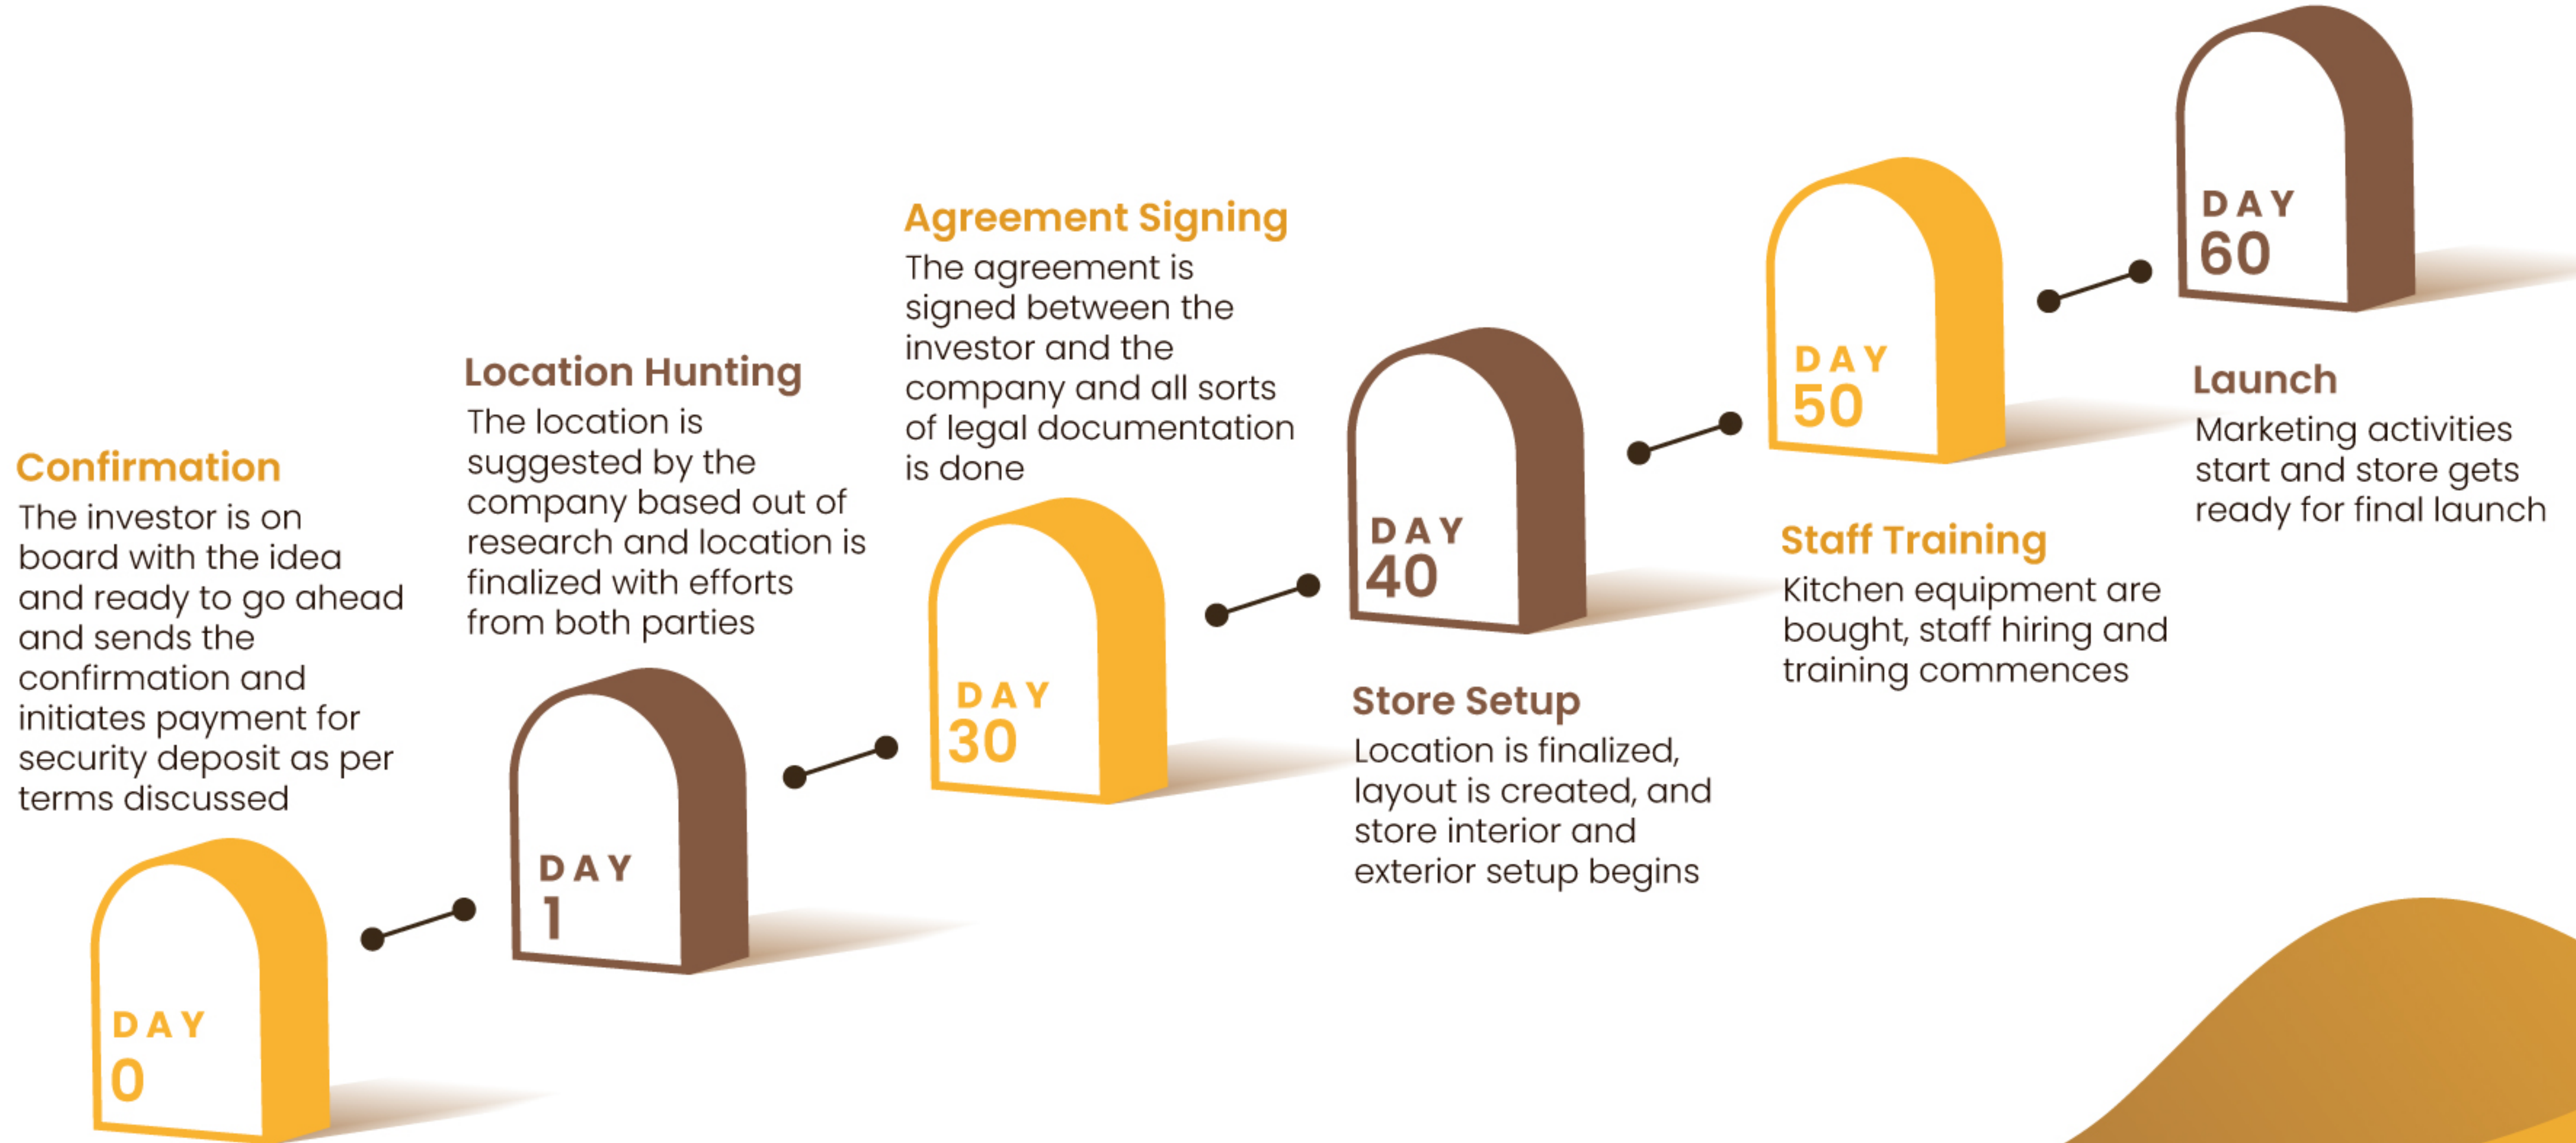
Confirmation
The investor is on board with the idea and ready to go ahead and sends the confirmation and initiates payment for security deposit as per terms discussed

DAY
0

Location Hunting
The location is suggested by the company based out of research and location is finalized with efforts from both parties

DAY
1

Agreement Signing
The agreement is signed between the investor and the company and all sorts of legal documentation is done

DAY
30

DAY
40

Store Setup
Location is finalized, layout is created, and store interior and exterior setup begins

DAY
50

Staff Training
Kitchen equipment are bought, staff hiring and training commences

DAY
60

Launch
Marketing activities start and store gets ready for final launch